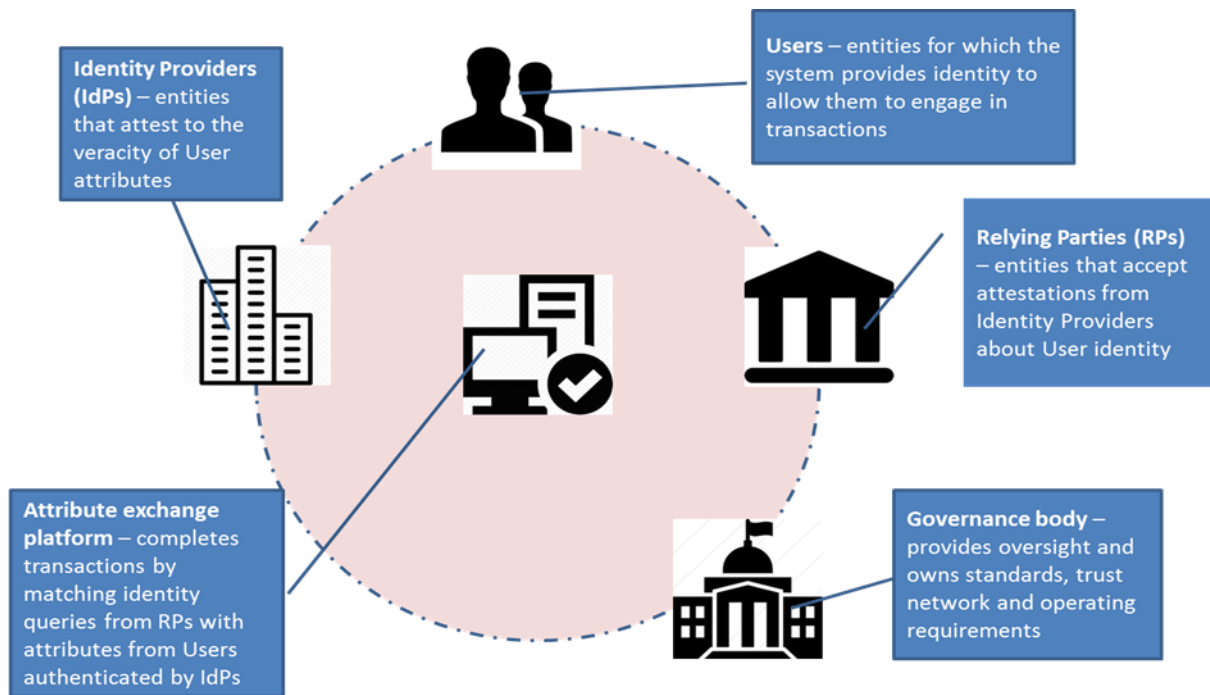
**Identity Providers (IdPs)** – entities that attest to the veracity of User attributes

**Users** – entities for which the system provides identity to allow them to engage in transactions

**Relying Parties (RPs)** – entities that accept attestations from Identity Providers about User identity

**Attribute exchange platform** – completes transactions by matching identity queries from RPs with attributes from Users authenticated by IdPs

**Governance body** – provides oversight and owns standards, trust network and operating requirements